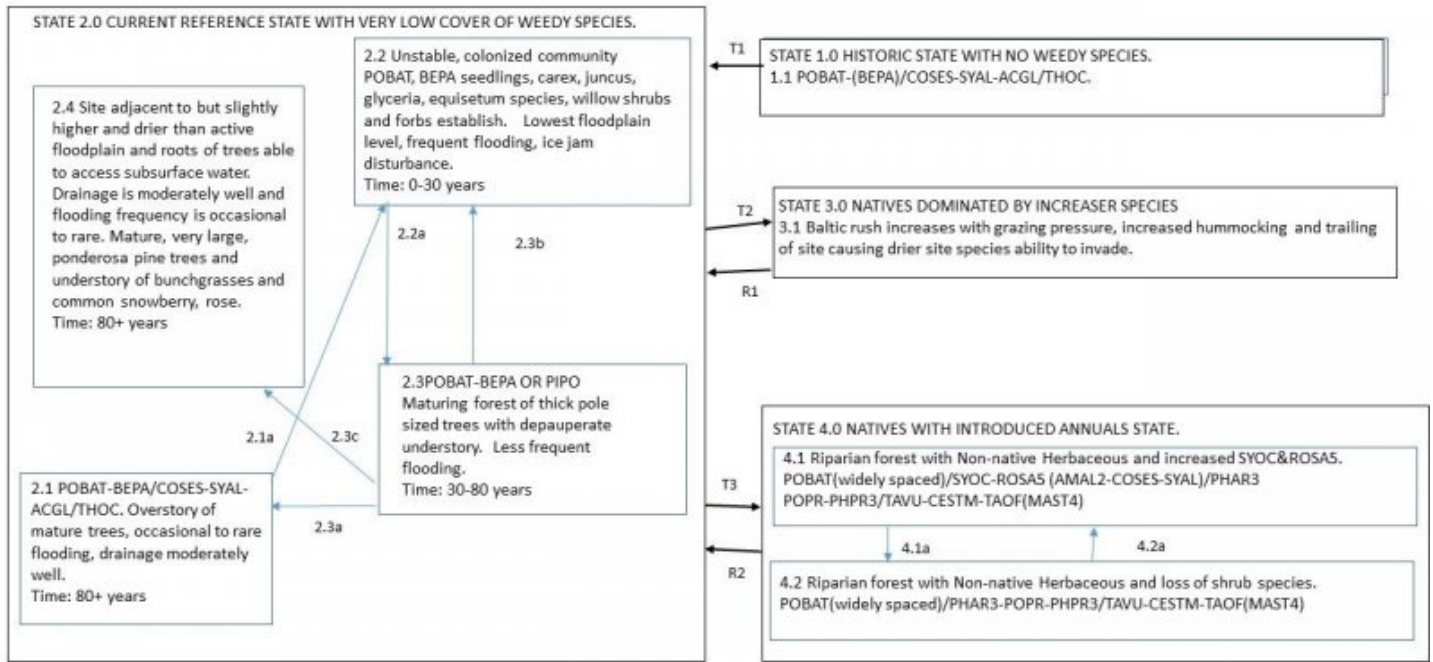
STATE 2.0 CURRENT REFERENCE STATE WITH VERY LOW COVER OF WEEDY SPECIES.

2.2 Unstable, colonized community POBAT, BEPA seedlings, carex, juncus, glyceria, equisetum species, willow shrubs and forbs establish. Lowest floodplain level, frequent flooding, ice jam disturbance.
Time: 0-30 years

2.4 Site adjacent to but slightly higher and drier than active floodplain and roots of trees able to access subsurface water. Drainage is moderately well and flooding frequency is occasional to rare. Mature, very large, ponderosa pine trees and understory of bunchgrasses and common snowberry, rose.
Time: 80+ years

2.2a

2.3b

2.3POBAT-BEPA OR PIPO
Maturing forest of thick pole sized trees with depauperate understory. Less frequent flooding.
Time: 30-80 years

2.1a

2.3c

2.1 POBAT-BEPA/COSES-SYAL-ACGL/THOC. Overstory of mature trees, occasional to rare flooding, drainage moderately well.
Time: 80+ years

2.3a

T1

STATE 1.0 HISTORIC STATE WITH NO WEEDY SPECIES.
1.1 POBAT-(BEPA)/COSES-SYAL-ACGL/THOC.

T2

STATE 3.0 NATIVES DOMINATED BY INCREASER SPECIES
3.1 Baltic rush increases with grazing pressure, increased hummocking and trailing of site causing drier site species ability to invade.

R1

STATE 4.0 NATIVES WITH INTRODUCED ANNUALS STATE.

T3

4.1 Riparian forest with Non-native Herbaceous and increased SYOC&ROSA5. POBAT(widely spaced)/SYOC-ROSA5 (AMAL2-COSES-SYAL)/PHAR3 POPR-PHPR3/TAVU-CESTM-TAOF(MAST4)

R2

4.1a

4.2a

4.2 Riparian forest with Non-native Herbaceous and loss of shrub species. POBAT(widely spaced)/PHAR3-POPR-PHPR3/TAVU-CESTM-TAOF(MAST4)